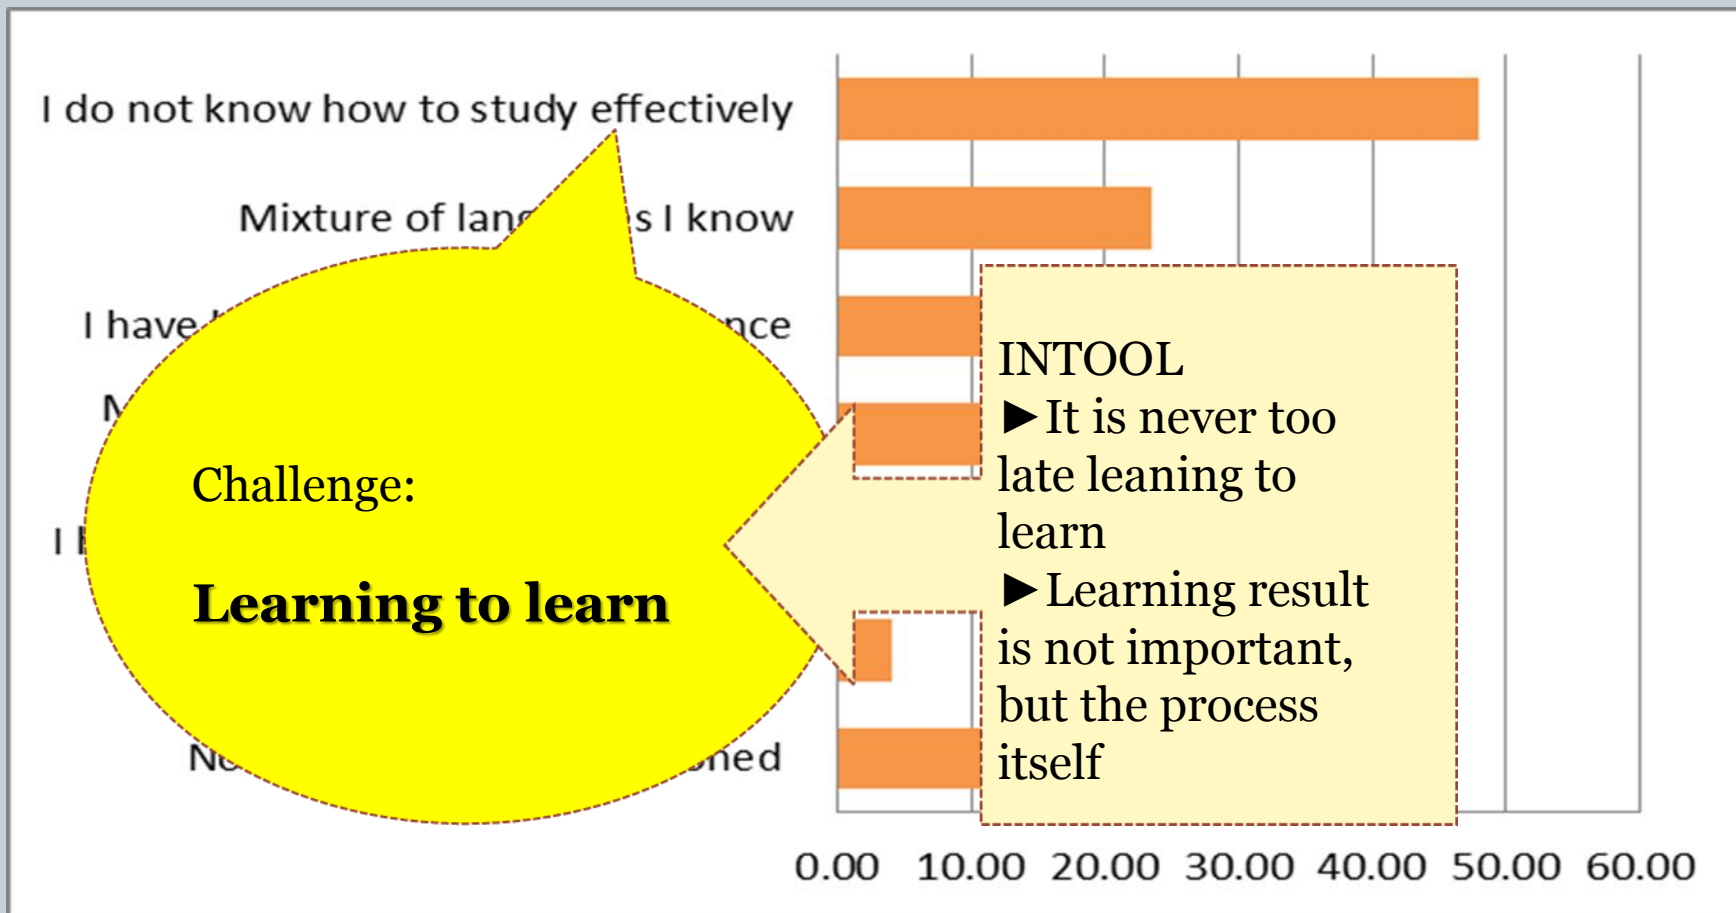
I do not know how to study effectively

Mixture of lan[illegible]s I know

I have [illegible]nce

M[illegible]

I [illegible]

N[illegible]ned

Challenge:

**Learning to learn**

INTOOL
►It is never too late leaning to learn
►Learning result is not important, but the process itself

0.00 10.00 20.00 30.00 40.00 50.00 60.00